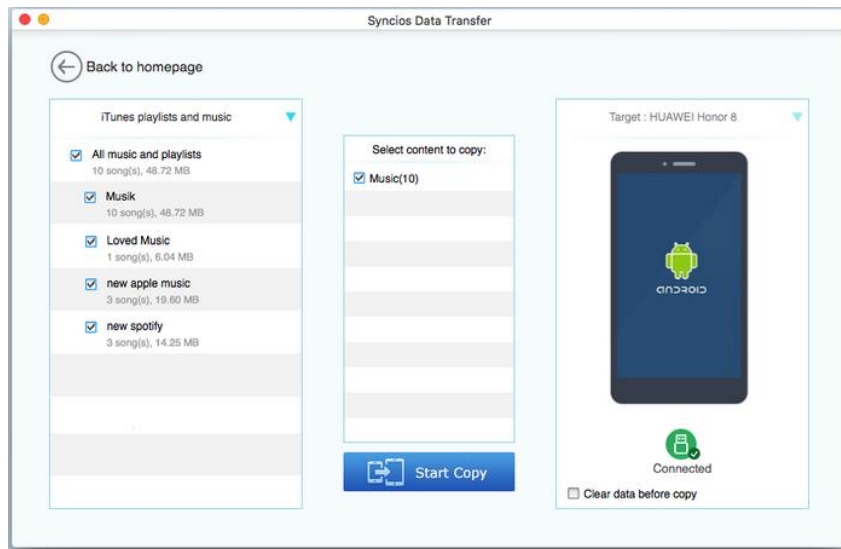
Syncios Data Transfer

Back to homepage

iTunes playlists and music

All music and playlists
10 song(s), 48.72 MB

Musik
10 song(s), 48.72 MB

Loved Music
1 song(s), 6.04 MB

new apple music
3 song(s), 19.60 MB

new spotify
3 song(s), 14.25 MB

Select content to copy:

Music(10)

Start Copy

Target : HUAWEI Honor 8

android

Connected

Clear data before copy